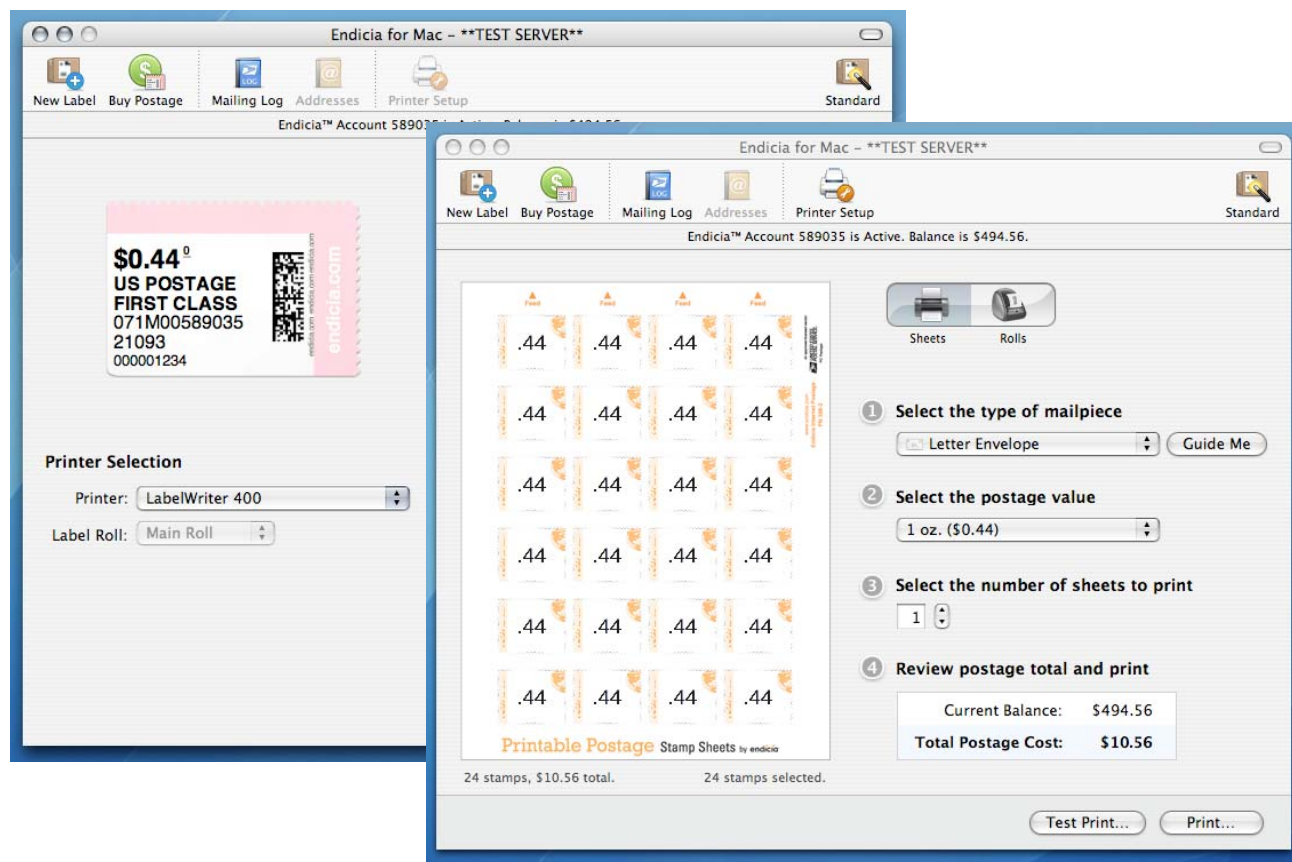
Endicia for Mac – **TEST SERVER**

New Label Buy Postage Mailing Log Addresses Printer Setup Standard

Endicia™ Account 589035 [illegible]

$0.44$^{0}$
US POSTAGE
FIRST CLASS
071M00589035
21093
000001234

endicia.com

Printer Selection

Printer: LabelWriter 400

Label Roll: Main Roll

Endicia for Mac – **TEST SERVER**

New Label Buy Postage Mailing Log Addresses Printer Setup Standard

Endicia™ Account 589035 is Active. Balance is $494.56.

Feed Feed Feed Feed

.44 .44 .44 .44
.44 .44 .44 .44
.44 .44 .44 .44
.44 .44 .44 .44
.44 .44 .44 .44
.44 .44 .44 .44

Printable Postage Stamp Sheets by endicia

24 stamps, $10.56 total. 24 stamps selected.

Sheets Rolls

1 Select the type of mailpiece

Letter Envelope Guide Me

2 Select the postage value

1 oz. ($0.44)

3 Select the number of sheets to print

1

4 Review postage total and print

| Current Balance: | $494.56 |
|---|---|
| Total Postage Cost: | $10.56 |

Test Print... Print...